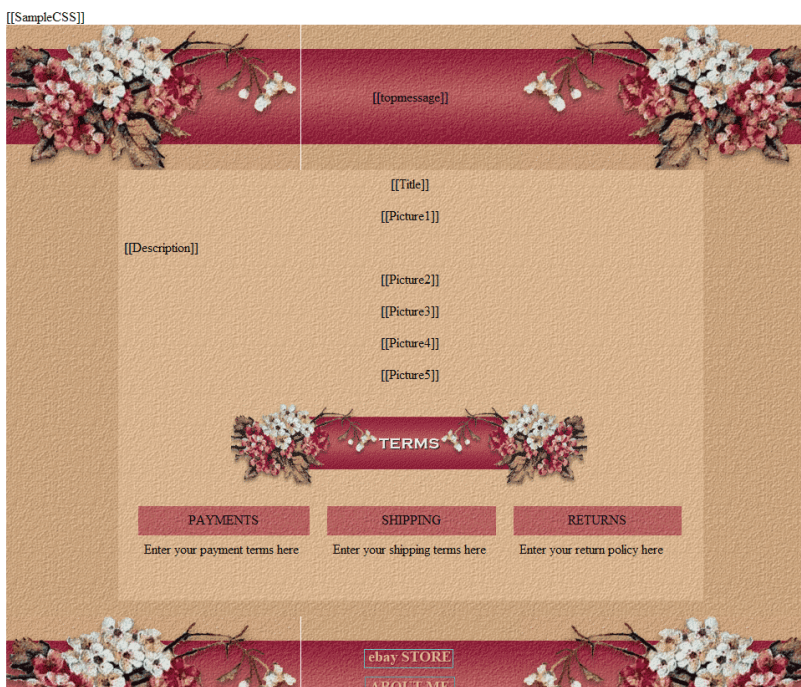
[[SampleCSS]]

[[topmessage]]

[[Title]]

[[Picture1]]

[[Description]]

[[Picture2]]

[[Picture3]]

[[Picture4]]

[[Picture5]]

TERMS

| PAYMENTS | SHIPPING | RETURNS |
|---|---|---|
| Enter your payment terms here | Enter your shipping terms here | Enter your return policy here |

ebay STORE

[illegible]